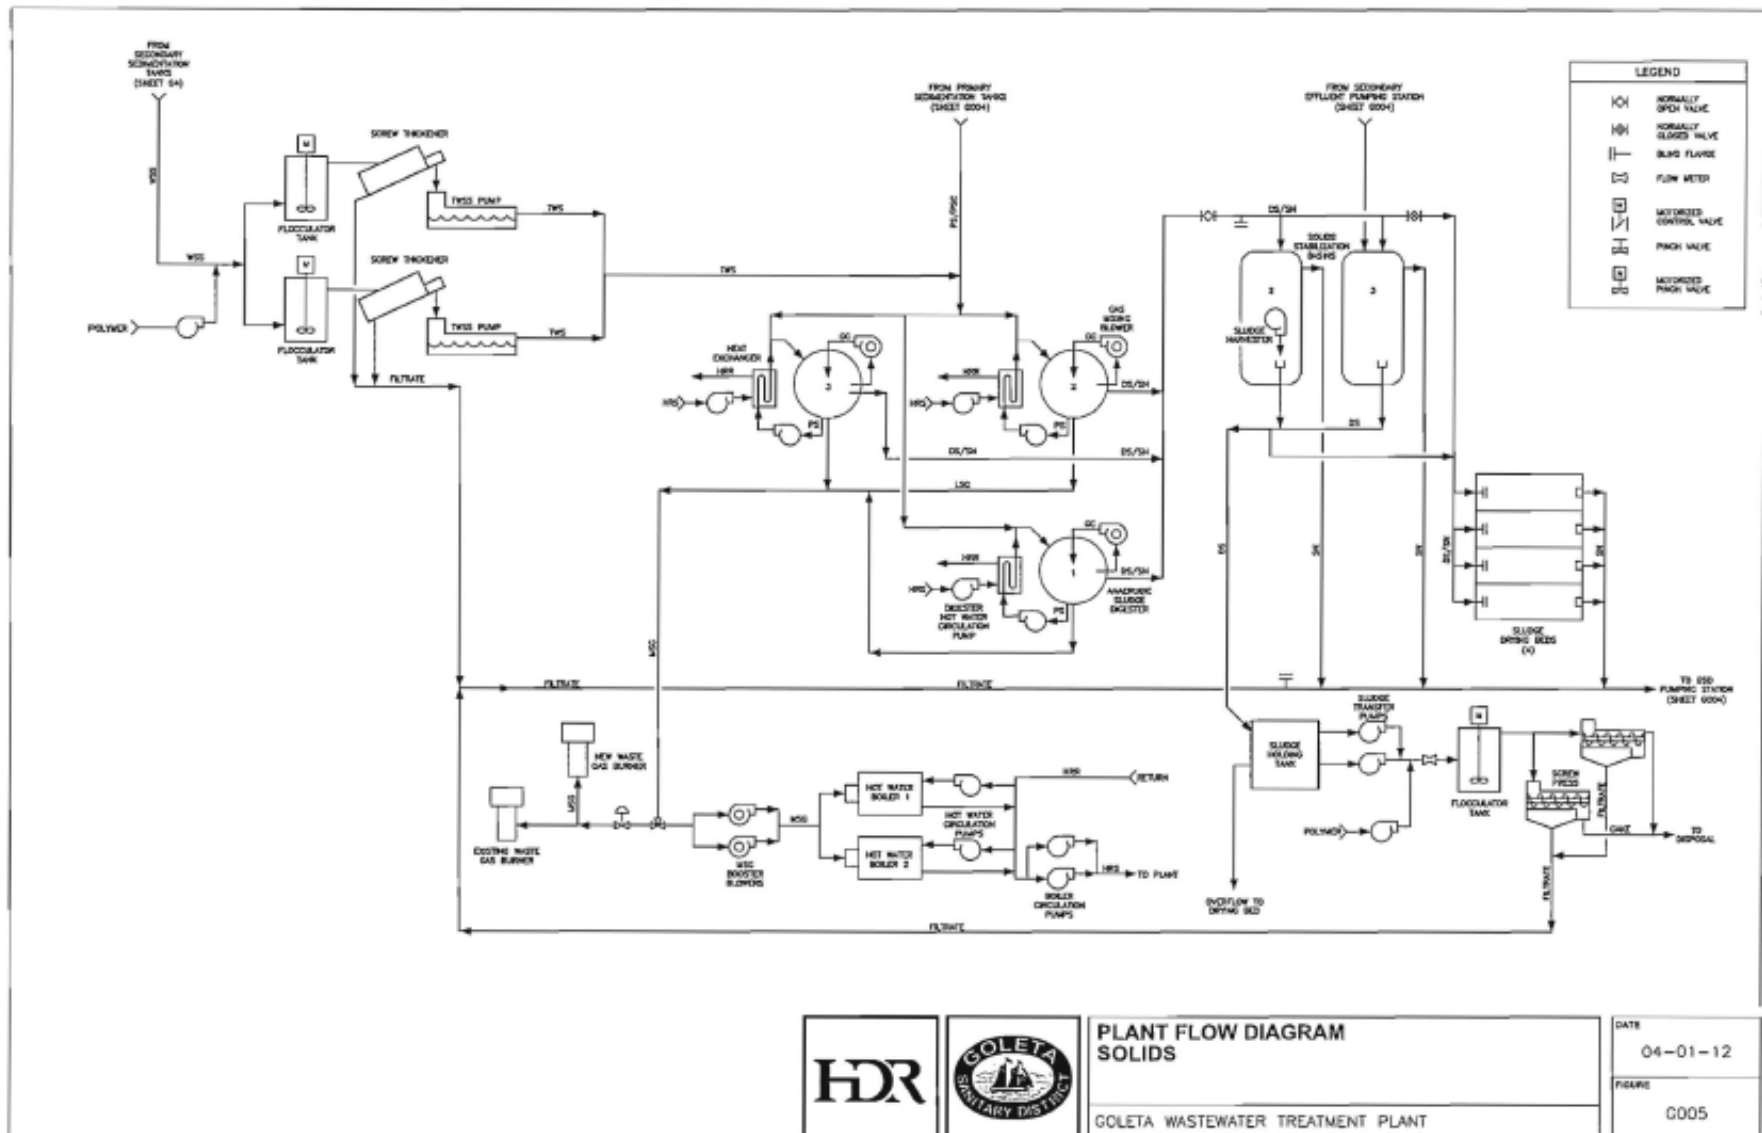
FROM SECONDARY SEDIMENTATION TANKS (SHEET G4)

WSS

WSS

POLYMER

M

FLOCCULATOR TANK

M

FLOCCULATOR TANK

SCREW THICKENER

SCREW THICKENER

TWSS PUMP

TWSS PUMP

TWS

TWS

TWS

FILTRATE

FROM PRIMARY SEDIMENTATION TANKS (SHEET G004)

PS/PSC

HEAT EXCHANGER

HWR

HWS

GC

PS

3

HWR

HWS

2

GC

GAS MIXING BLOWER

PS

DS/SH

DS/SH

DS/SH

LSG

HWR

HWS

1

GC

DS/SH

PS

ANAEROBIC SLUDGE DIGESTER

DIGESTER HOT WATER CIRCULATION PUMP

WSG

FROM SECONDARY EFFLUENT PUMPING STATION (SHEET G004)

DS/SH

SOLIDS STABILIZATION BASINS

2

3

SLUDGE HARVESTER

DS

DS

SH

DS

DS/SH

SH

SLUDGE DRYING BEDS (4)

LEGEND

NORMALLY OPEN VALVE

NORMALLY CLOSED VALVE

BLIND FLANGE

FLOW METER

M

MOTORIZED CONTROL VALVE

PINCH VALVE

M

MOTORIZED PINCH VALVE

FILTRATE

FILTRATE

TO ESD PUMPING STATION (SHEET G004)

NEW WASTE GAS BURNER

EXISTING WASTE GAS BURNER

LWSG

WSG BOOSTER BLOWERS

WSG

HOT WATER BOILER 1

HOT WATER BOILER 2

HOT WATER CIRCULATION PUMPS

HWR

RETURN

HWS

TO PLANT

BOILER CIRCULATION PUMPS

SLUDGE HOLDING TANK

SLUDGE TRANSFER PUMPS

OVERFLOW TO DRYING BED

POLYMER

M

FLOCCULATOR TANK

SCREW PRESS

FILTRATE

CAKE

TO DISPOSAL

FILTRATE

FILTRATE

HDR

GOLETA SANITARY DISTRICT

PLANT FLOW DIAGRAM
SOLIDS

GOLETA WASTEWATER TREATMENT PLANT

DATE
04-01-12

FIGURE
G005